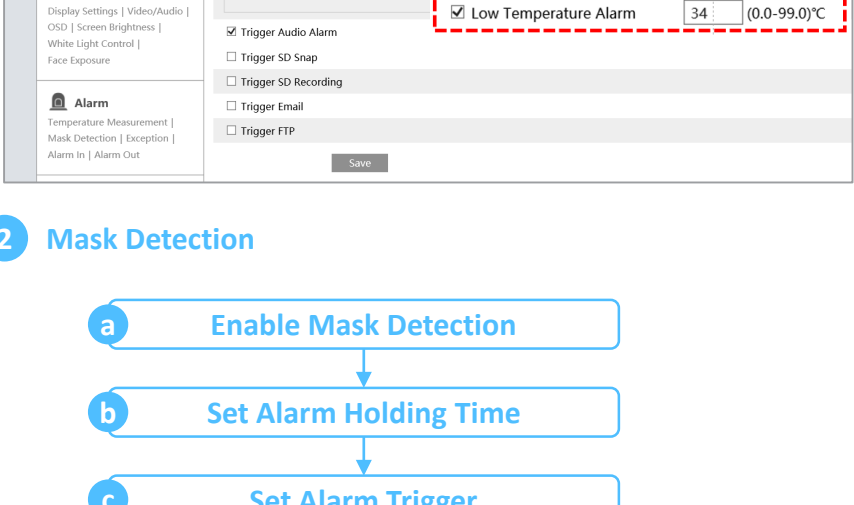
Display Settings | Video/Audio | OSD | Screen Brightness | White Light Control | Face Exposure

Alarm
Temperature Measurement | Mask Detection | Exception | Alarm In | Alarm Out

☑ Trigger Audio Alarm
☐ Trigger SD Snap
☐ Trigger SD Recording
☐ Trigger Email
☐ Trigger FTP
Save

☑ Low Temperature Alarm 34 (0.0-99.0)℃

2 Mask Detection

a Enable Mask Detection
b Set Alarm Holding Time
c Set Alarm Trigger